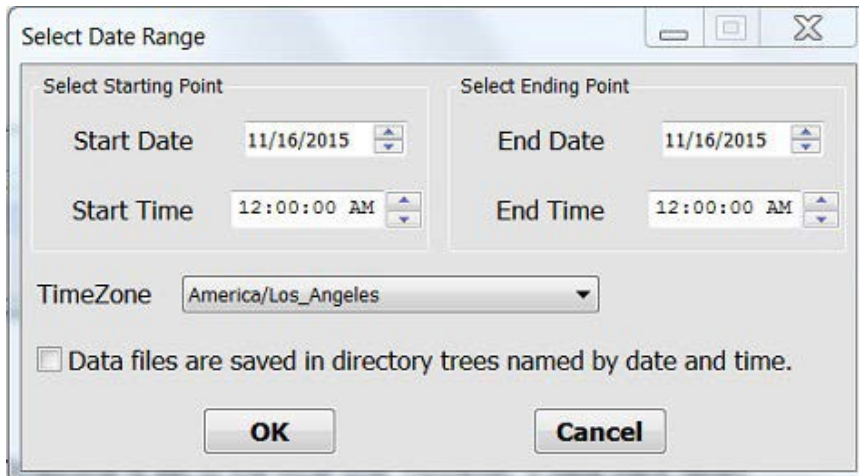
Select Date Range

Select Starting Point

Start Date 11/16/2015

Start Time 12:00:00 AM

Select Ending Point

End Date 11/16/2015

End Time 12:00:00 AM

TimeZone America/Los_Angeles

Data files are saved in directory trees named by date and time.

OK

Cancel